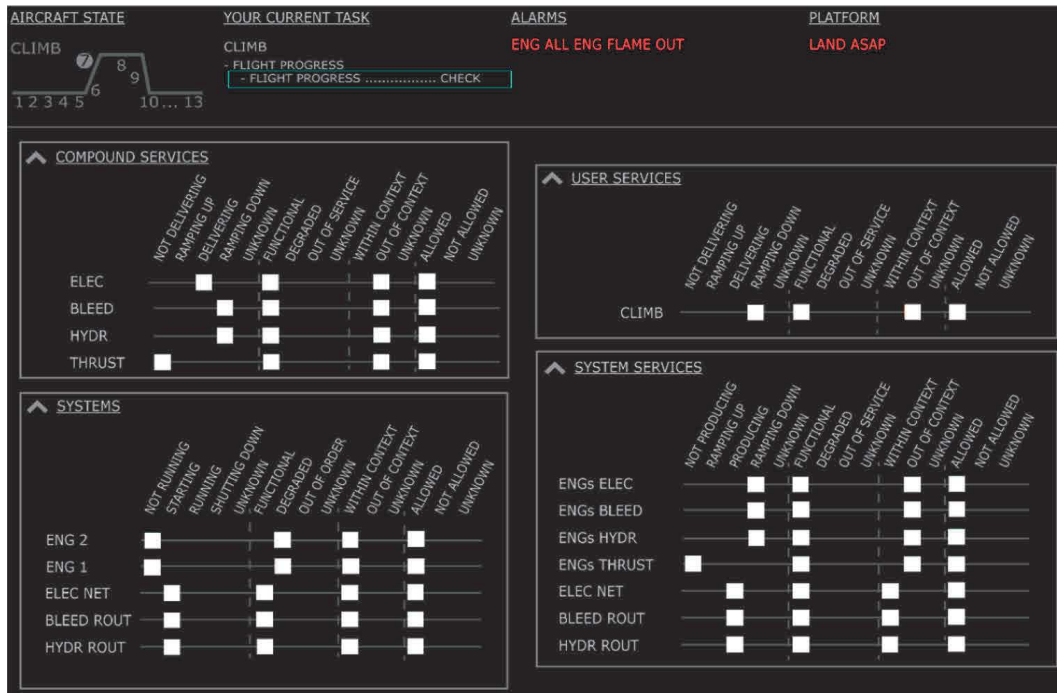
AIRCRAFT STATE

CLIMB

7 8 9 6 1 2 3 4 5 10 ... 13

YOUR CURRENT TASK

CLIMB
- FLIGHT PROGRESS
- FLIGHT PROGRESS .................. CHECK

ALARMS

ENG ALL ENG FLAME OUT

PLATFORM

LAND ASAP

COMPOUND SERVICES

NOT DELIVERING RAMPING UP DELIVERING RAMPING DOWN UNKNOWN FUNCTIONAL DEGRADED OUT OF SERVICE UNKNOWN WITHIN CONTEXT OUT OF CONTEXT UNKNOWN ALLOWED NOT ALLOWED UNKNOWN

ELEC
BLEED
HYDR
THRUST

SYSTEMS

NOT RUNNING STARTING RUNNING SHUTTING DOWN UNKNOWN FUNCTIONAL DEGRADED OUT OF ORDER UNKNOWN WITHIN CONTEXT OUT OF CONTEXT UNKNOWN ALLOWED NOT ALLOWED UNKNOWN

ENG 2
ENG 1
ELEC NET
BLEED ROUT
HYDR ROUT

USER SERVICES

NOT DELIVERING RAMPING UP DELIVERING RAMPING DOWN UNKNOWN FUNCTIONAL DEGRADED OUT OF SERVICE UNKNOWN WITHIN CONTEXT OUT OF CONTEXT UNKNOWN ALLOWED NOT ALLOWED UNKNOWN

CLIMB

SYSTEM SERVICES

NOT PRODUCING RAMPING UP PRODUCING RAMPING DOWN UNKNOWN FUNCTIONAL DEGRADED OUT OF SERVICE UNKNOWN WITHIN CONTEXT OUT OF CONTEXT UNKNOWN ALLOWED NOT ALLOWED UNKNOWN

ENGs ELEC
ENGs BLEED
ENGs HYDR
ENGs THRUST
ELEC NET
BLEED ROUT
HYDR ROUT